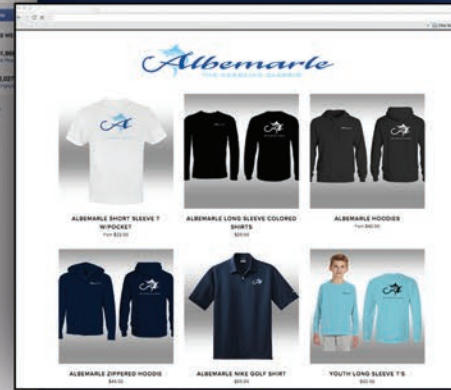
Albemarle

THE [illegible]

ALBEMARLE SHORT SLEEVE T W/POCKET
From $22.00

ALBEMARLE LONG SLEEVE COLORED SHIRTS
$29.00

ALBEMARLE HOODIES
From $40.00

ALBEMARLE ZIPPERED HOODIE
$45.00

ALBEMARLE NIKE GOLF SHIRT
$55.00

YOUTH LONG SLEEVE T'S
$22.00